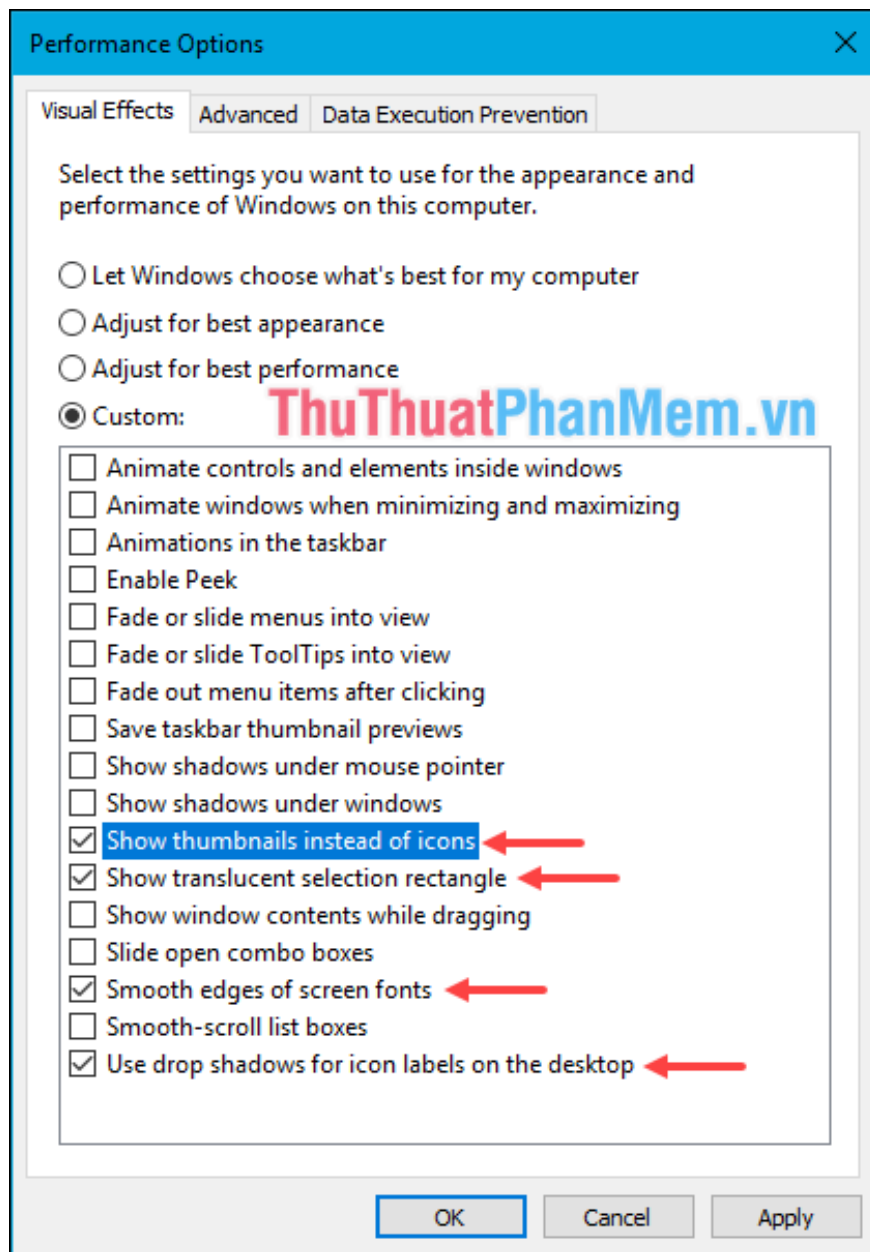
Performance Options

Visual Effects | Advanced | Data Execution Prevention

Select the settings you want to use for the appearance and performance of Windows on this computer.

Let Windows choose what's best for my computer
Adjust for best appearance
Adjust for best performance
Custom:

ThuThuatPhanMem.vn

Animate controls and elements inside windows
Animate windows when minimizing and maximizing
Animations in the taskbar
Enable Peek
Fade or slide menus into view
Fade or slide ToolTips into view
Fade out menu items after clicking
Save taskbar thumbnail previews
Show shadows under mouse pointer
Show shadows under windows
Show thumbnails instead of icons
Show translucent selection rectangle
Show window contents while dragging
Slide open combo boxes
Smooth edges of screen fonts
Smooth-scroll list boxes
Use drop shadows for icon labels on the desktop

OK
Cancel
Apply